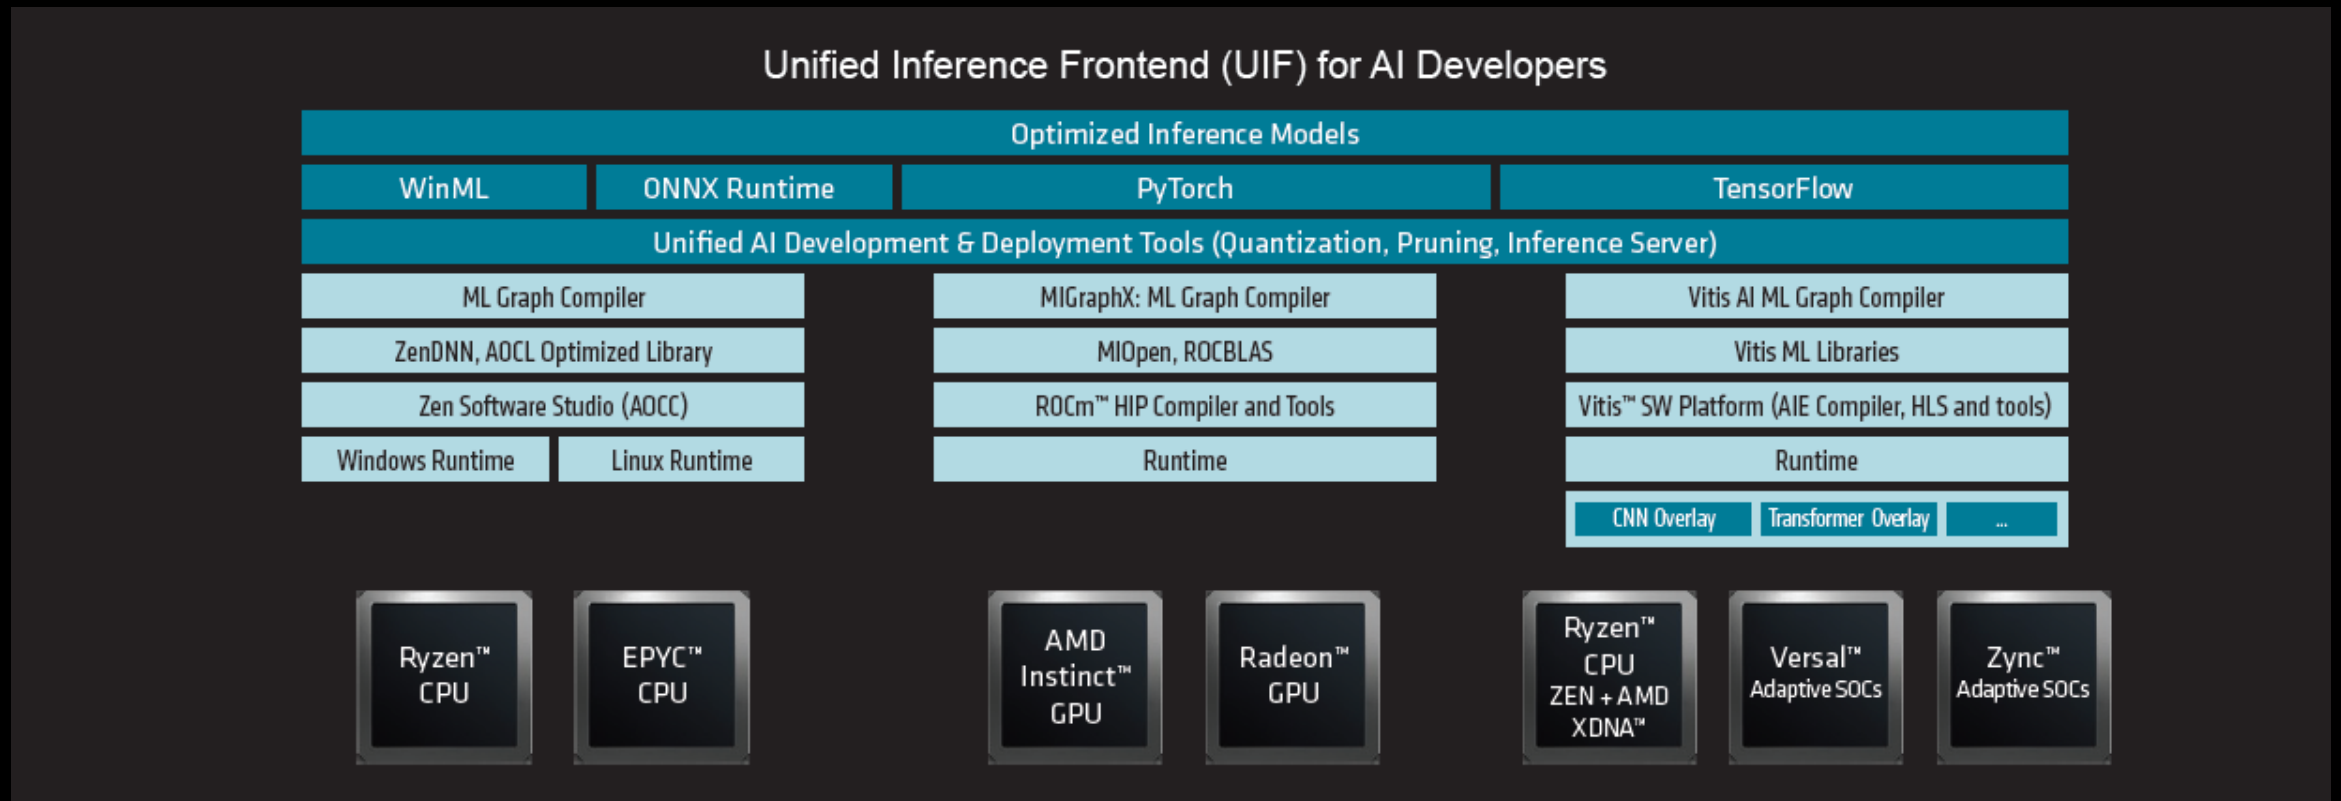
Unified Inference Frontend (UIF) for AI Developers

Optimized Inference Models

WinML

ONNX Runtime

PyTorch

TensorFlow

Unified AI Development & Deployment Tools (Quantization, Pruning, Inference Server)

ML Graph Compiler

ZenDNN, AOCL Optimized Library

Zen Software Studio (AOCC)

Windows Runtime

Linux Runtime

MIGraphX: ML Graph Compiler

MIOpen, ROCBLAS

ROCm™ HIP Compiler and Tools

Runtime

Vitis AI ML Graph Compiler

Vitis ML Libraries

Vitis™ SW Platform (AIE Compiler, HLS and tools)

Runtime

CNN Overlay

Transformer Overlay

...

Ryzen™ CPU

EPYC™ CPU

AMD Instinct™ GPU

Radeon™ GPU

Ryzen™ CPU ZEN + AMD XDNA™

Versal™ Adaptive SOCs

Zync™ Adaptive SOCs